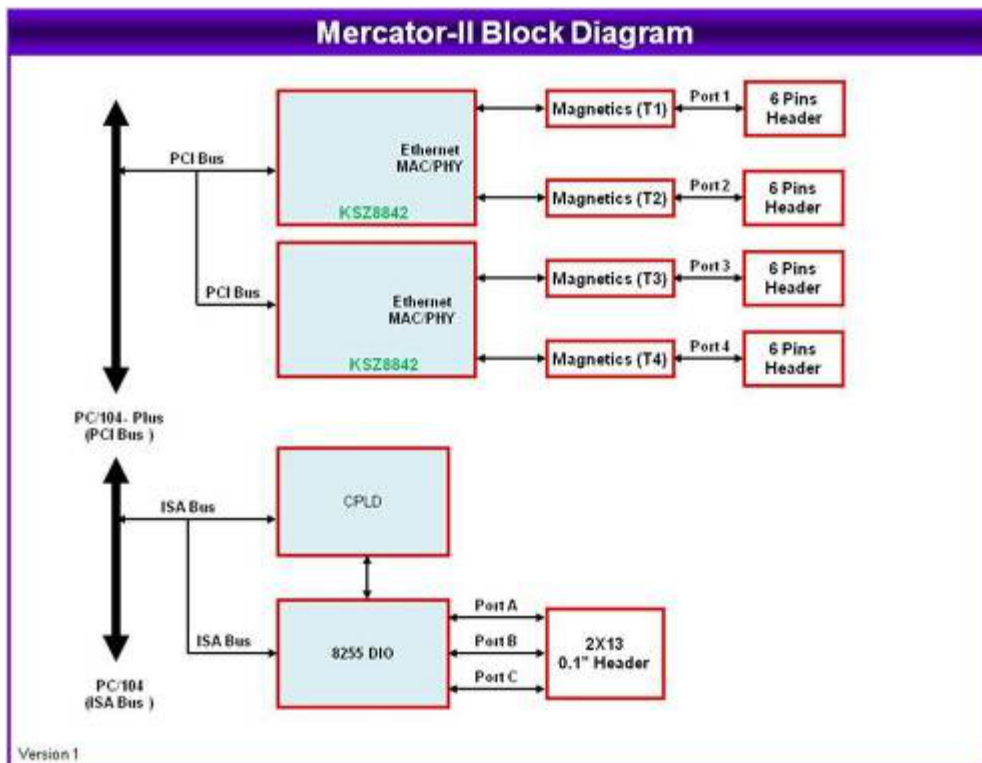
Mercator-II Block Diagram

PCI Bus

Ethernet MAC/PHY

KSZ8842

Magnetics (T1)

Port 1

6 Pins Header

Magnetics (T2)

Port 2

6 Pins Header

PCI Bus

Ethernet MAC/PHY

KSZ8842

Magnetics (T3)

Port 3

6 Pins Header

Magnetics (T4)

Port 4

6 Pins Header

PC/104- Plus (PCI Bus )

ISA Bus

CPLD

ISA Bus

8255 DIO

Port A

Port B

Port C

2X13 0.1" Header

PC/104 (ISA Bus )

Version 1